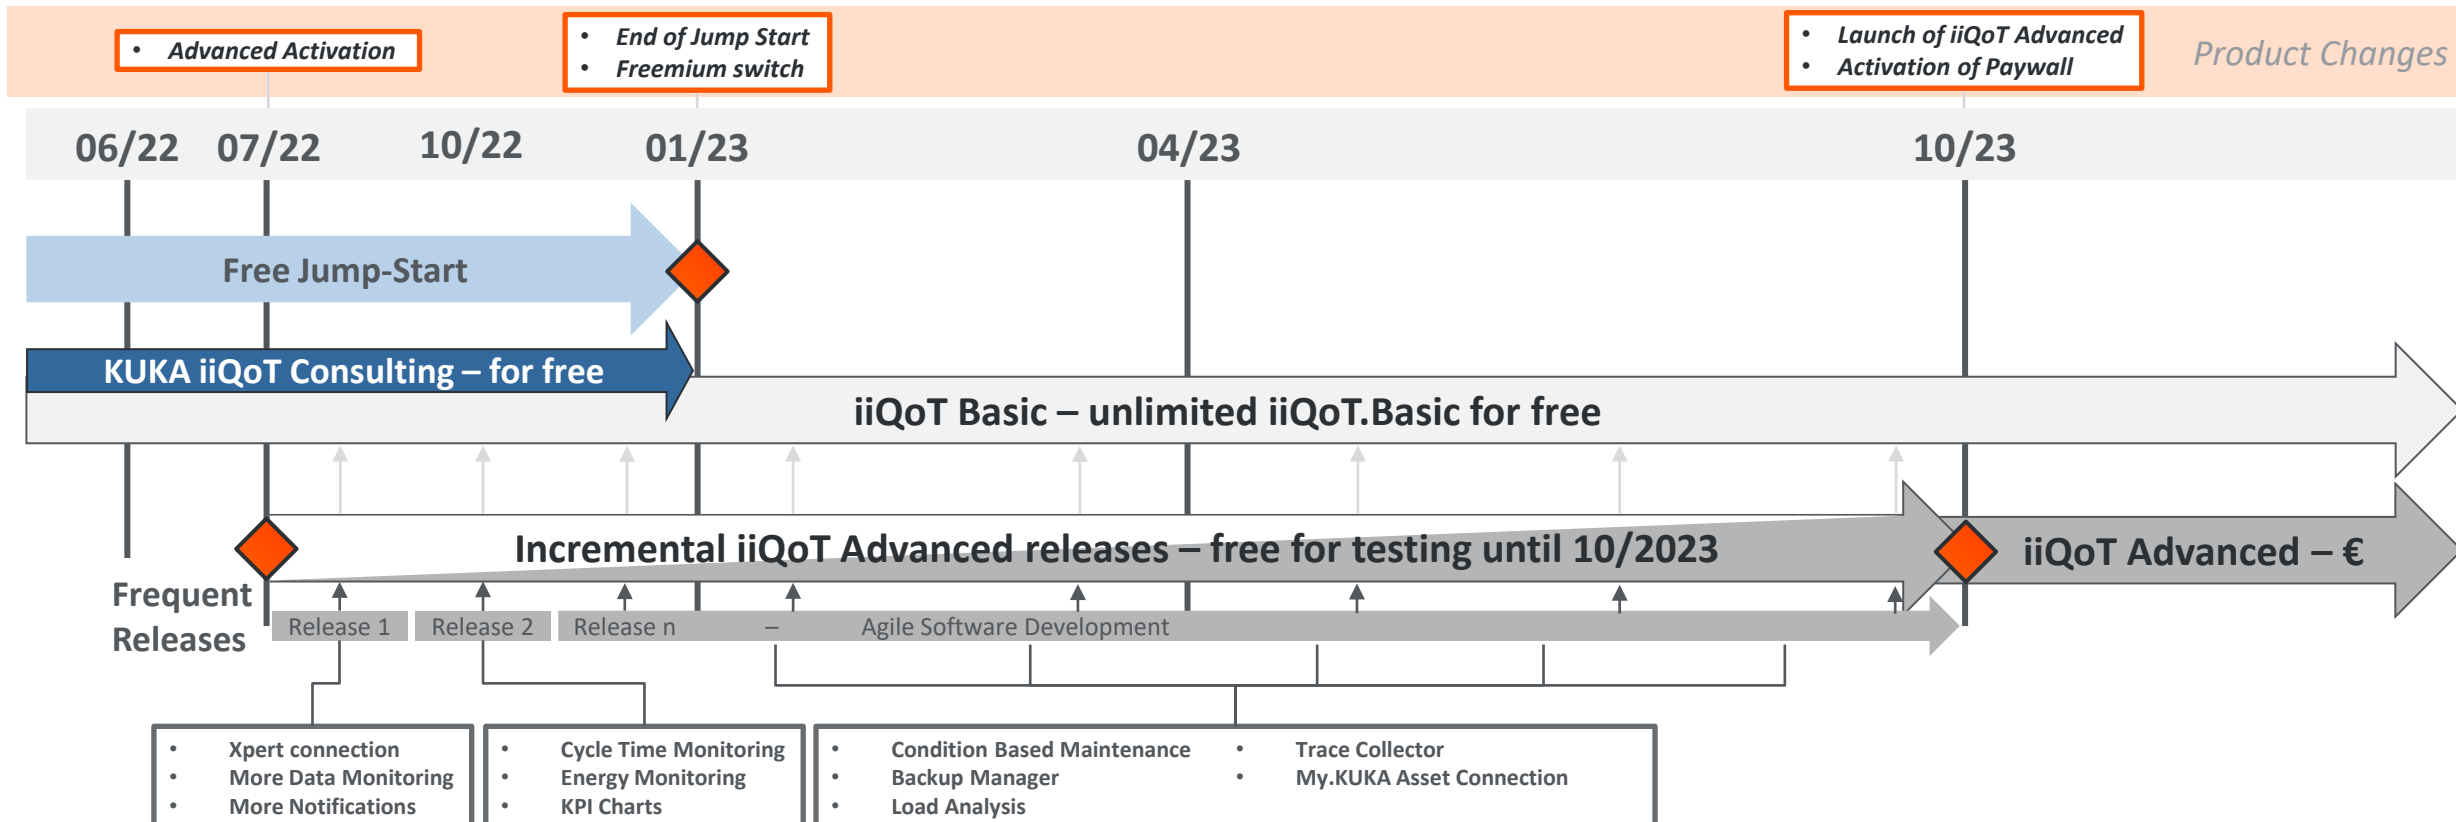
• Advanced Activation

• End of Jump Start
• Freemium switch

• Launch of iiQoT Advanced
• Activation of Paywall

Product Changes

06/22 07/22 10/22 01/23 04/23 10/23

Free Jump-Start

KUKA iiQoT Consulting – for free

iiQoT Basic – unlimited iiQoT.Basic for free

Incremental iiQoT Advanced releases – free for testing until 10/2023

iiQoT Advanced – €

Frequent Releases

Release 1 Release 2 Release n – Agile Software Development

• Xpert connection
• More Data Monitoring
• More Notifications

• Cycle Time Monitoring
• Energy Monitoring
• KPI Charts

• Condition Based Maintenance
• Backup Manager
• Load Analysis

• Trace Collector
• My.KUKA Asset Connection